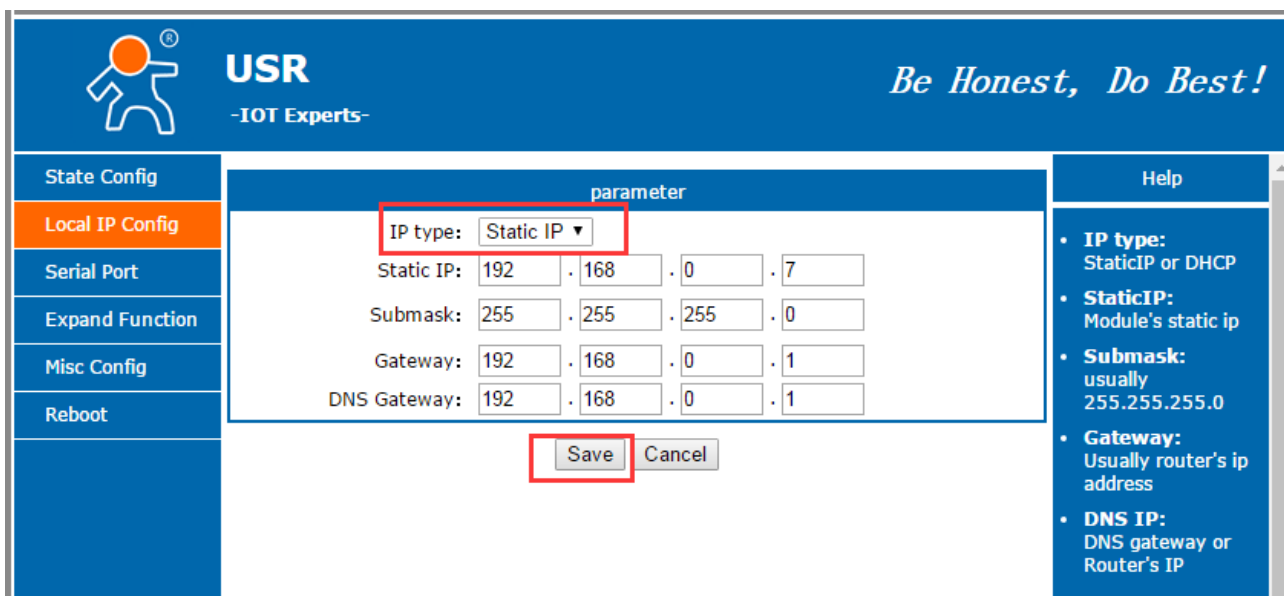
®

USR

-IOT Experts-

Be Honest, Do Best!

State Config
Local IP Config
Serial Port
Expand Function
Misc Config
Reboot

parameter

| | | | | | | |
|---|---|---|---|---|---|---|
| IP type: | Static IP ▼ | | | | | |
| Static IP: | 192 | . | 168 | . 0 | . | 7 |
| Submask: | 255 | . | 255 | . 255 | . | 0 |
| Gateway: | 192 | . | 168 | . 0 | . | 1 |
| DNS Gateway: | 192 | . | 168 | . 0 | . | 1 |

Save Cancel

Help

• IP type: StaticIP or DHCP
• StaticIP: Module's static ip
• Submask: usually 255.255.255.0
• Gateway: Usually router's ip address
• DNS IP: DNS gateway or Router's IP